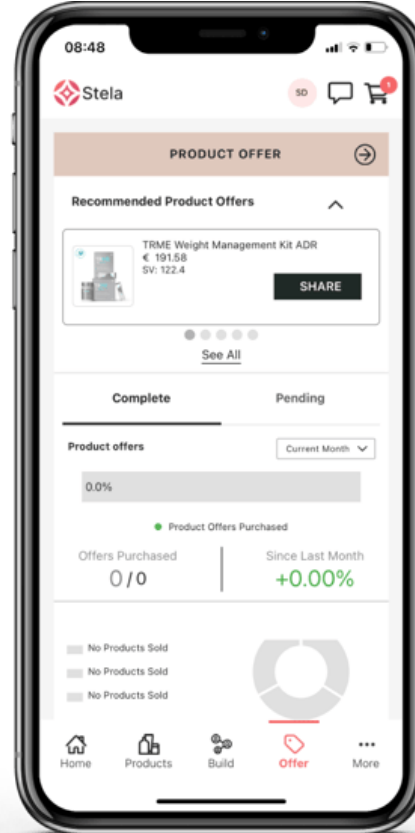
08:48

Stela

SD

1

PRODUCT OFFER

Recommended Product Offers

TRME Weight Management Kit ADR
€ 191.58
SV: 122.4

SHARE

See All

Complete

Pending

Product offers

Current Month

0.0%

Product Offers Purchased

Offers Purchased
0/0

Since Last Month
+0.00%

No Products Sold
No Products Sold
No Products Sold

Home
Products
Build
Offer
More